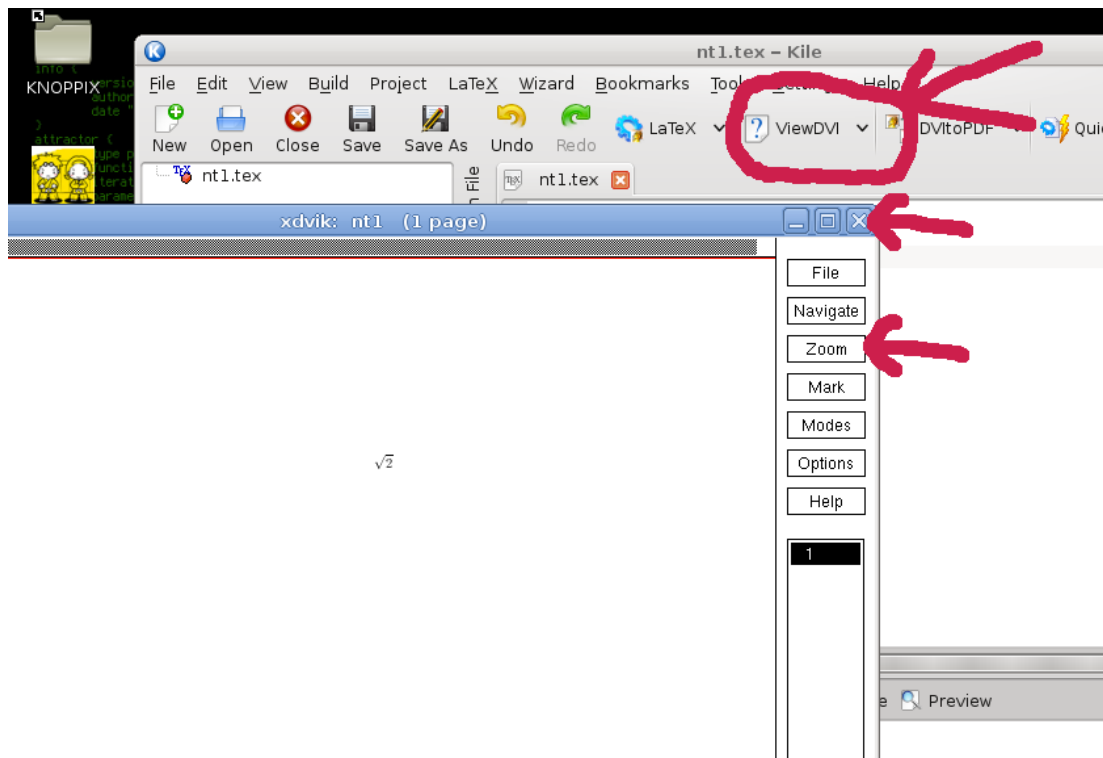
KNOPPIX

nt1.tex – Kile

File Edit View Build Project LaTeX Wizard Bookmarks Tool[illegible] Help

New Open Close Save Save As Undo Redo LaTeX ViewDVI DVItoPDF Qui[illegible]

nt1.tex

File

nt1.tex

xdvik: nt1 (1 page)

File
Navigate
Zoom
Mark
Modes
Options
Help

1

$\sqrt{2}$

Preview